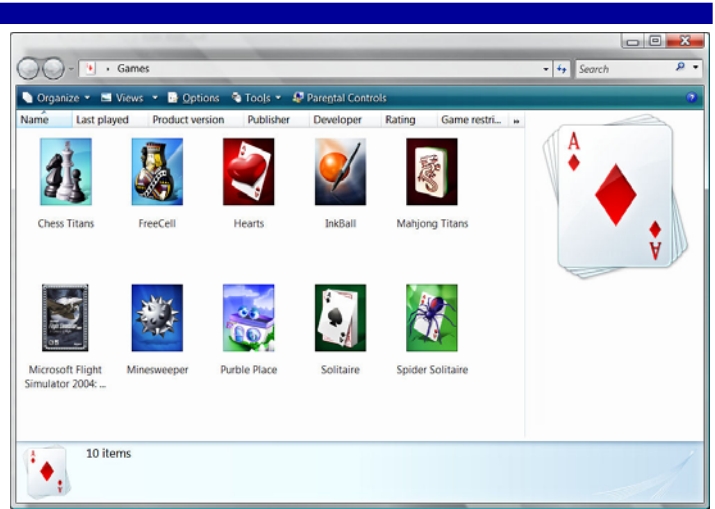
Games

Search

Organize Views Options Tools Parental Controls

| Name | Last played | Product version | Publisher | Developer | Rating | Game restri... |
|---|---|---|---|---|---|---|

Chess Titans

FreeCell

Hearts

InkBall

Mahjong Titans

Microsoft Flight Simulator 2004: ...

Minesweeper

Purble Place

Solitaire

Spider Solitaire

10 items